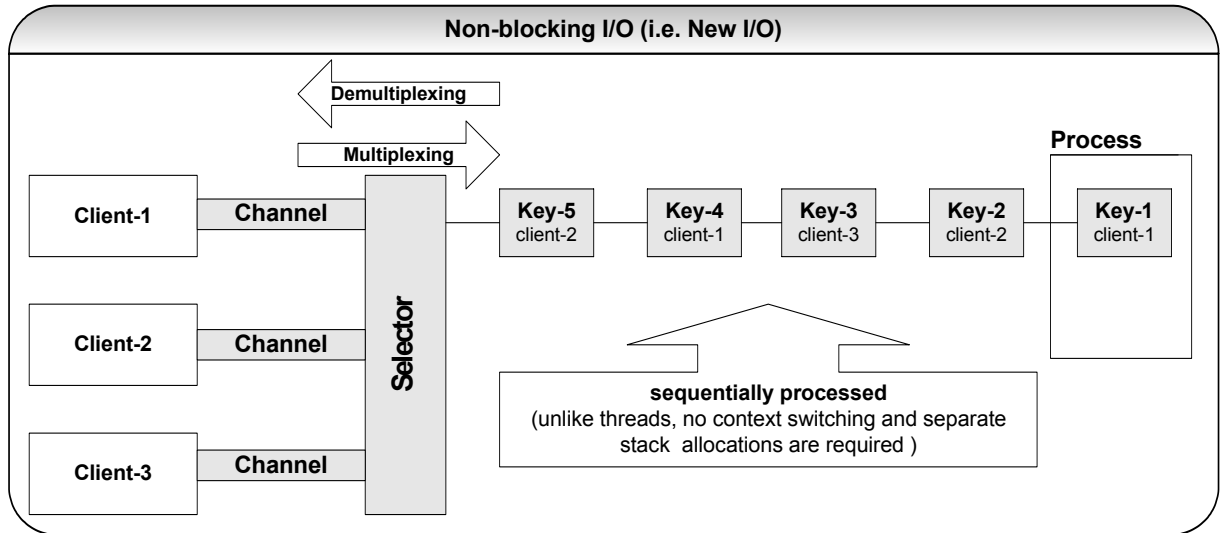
Non-blocking I/O (i.e. New I/O)

Demultiplexing

Multiplexing

Process

Client-1

Channel

Client-2

Channel

Client-3

Channel

Selector

Key-5
client-2

Key-4
client-1

Key-3
client-3

Key-2
client-2

Key-1
client-1

sequentially processed
(unlike threads, no context switching and separate stack allocations are required )